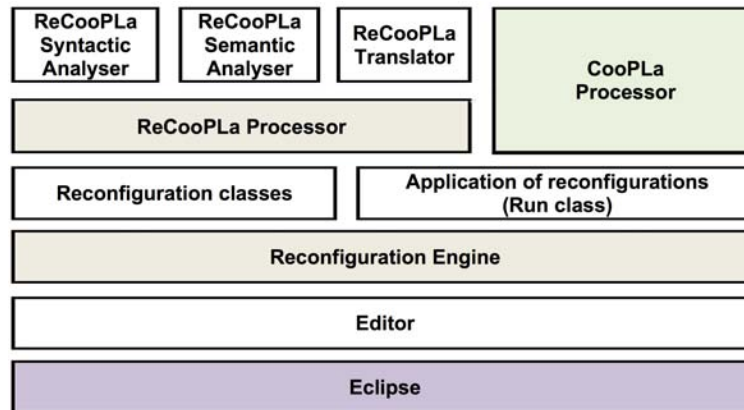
ReCooPLa Syntactic Analyser

ReCooPLa Semantic Analyser

ReCooPLa Translator

CooPLa Processor

ReCooPLa Processor

Reconfiguration classes

Application of reconfigurations (Run class)

Reconfiguration Engine

Editor

Eclipse